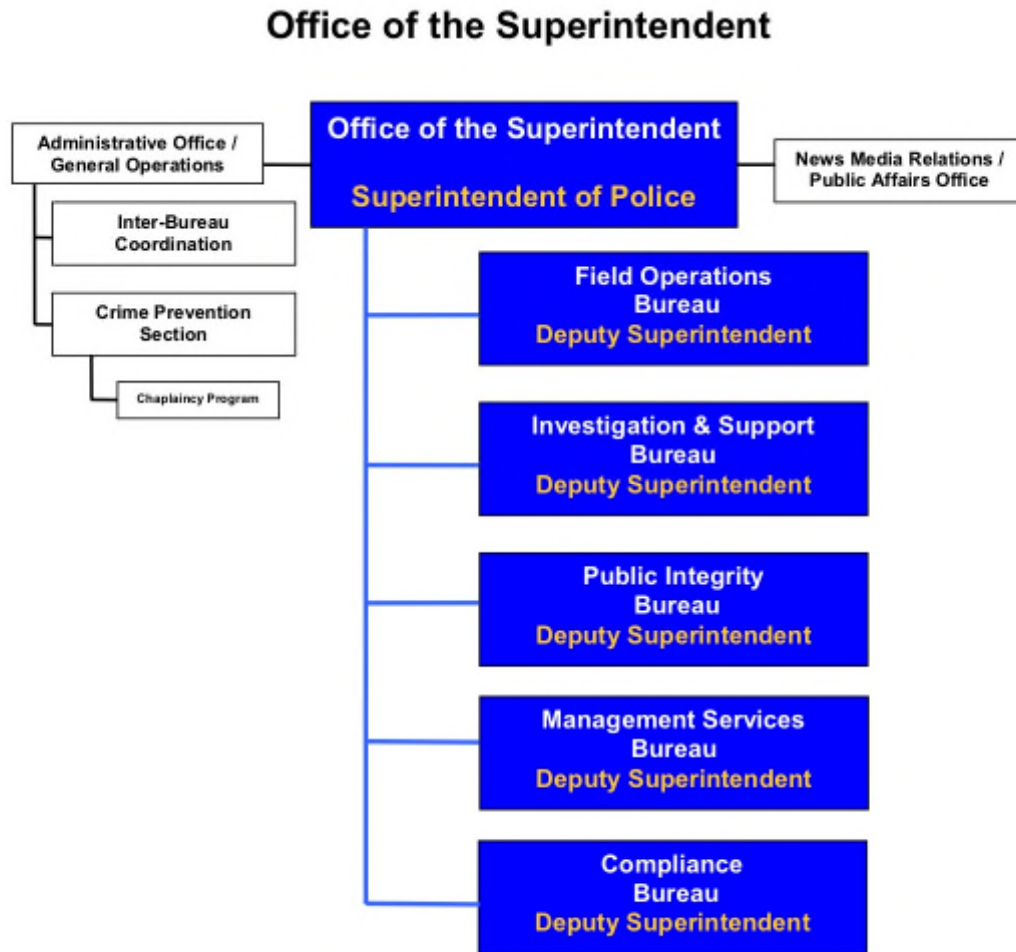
Office of the Superintendent

Administrative Office / General Operations

Office of the Superintendent

Superintendent of Police

News Media Relations / Public Affairs Office

Inter-Bureau Coordination

Crime Prevention Section

Chaplaincy Program

Field Operations Bureau
Deputy Superintendent

Investigation & Support Bureau
Deputy Superintendent

Public Integrity Bureau
Deputy Superintendent

Management Services Bureau
Deputy Superintendent

Compliance Bureau
Deputy Superintendent